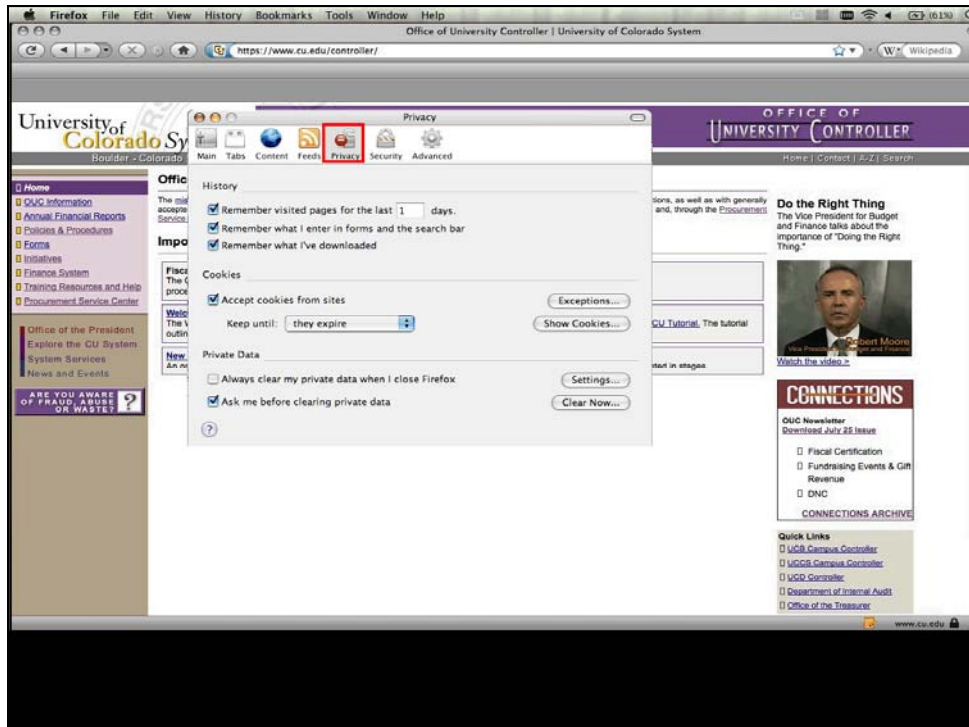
Firefox File Edit View History Bookmarks Tools Window Help

(61%)

Office of University Controller | University of Colorado System

https://www.cu.edu/controller/

W Wikipedia

University of Colorado Sy

Boulder · Colorado

OFFICE OF UNIVERSITY CONTROLLER

Home | Contact | A-Z | Search

Home
OUC Information
Annual Financial Reports
Policies & Procedures
Forms
Initiatives
Finance System
Training Resources and Help
Procurement Service Center

Office of the President
Explore the CU System
System Services
News and Events

ARE YOU AWARE OF FRAUD, ABUSE OR WASTE?

Offic

The mis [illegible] accepte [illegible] Service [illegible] tions, as well as with generally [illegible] and, through the Procurement

Impo

Fisca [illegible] The ( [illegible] proce

Welc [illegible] The \ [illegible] outlin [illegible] CU Tutorial. The tutorial

New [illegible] An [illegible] ted in stages

Privacy

Main Tabs Content Feeds Privacy Security Advanced

History

Remember visited pages for the last 1 days.

Remember what I enter in forms and the search bar

Remember what I've downloaded

Cookies

Accept cookies from sites

Exceptions...

Keep until: they expire

Show Cookies...

Private Data

Always clear my private data when I close Firefox

Settings...

Ask me before clearing private data

Clear Now...

?

Do the Right Thing

The Vice President for Budget and Finance talks about the importance of "Doing the Right Thing."

Robert Moore

Watch the video »

CONNECTIONS

OUC Newsletter
Download July 22 Issue

Fiscal Certification
Fundraising Events & Gift Revenue
DNC

CONNECTIONS ARCHIVE

Quick Links
UCB Campus Controller
UCCS Campus Controller
UCD Controller
Department of Internal Audit
Office of the Treasurer

www.cu.edu